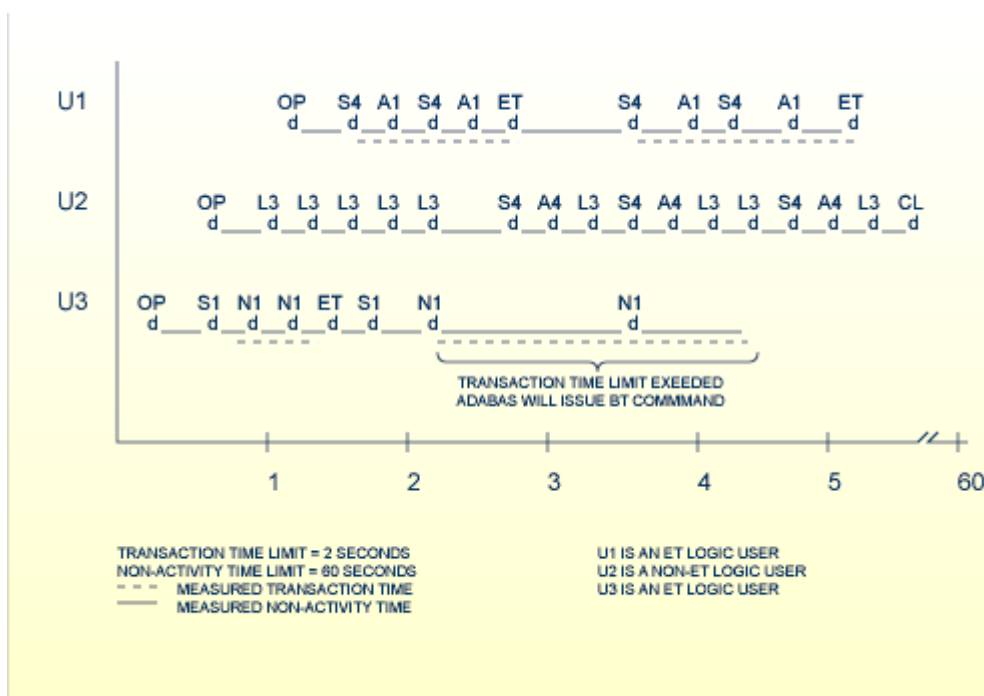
U1
OP S4 A1 S4 A1 ET S4 A1 S4 A1 ET
d d d d d d d d d d d

U2
OP L3 L3 L3 L3 L3 S4 A4 L3 S4 A4 L3 L3 S4 A4 L3 CL
d d d d d d d d d d d d d d d d d

U3
OP S1 N1 N1 ET S1 N1 N1
d d d d d d d d

TRANSACTION TIME LIMIT EXEEDED
ADABAS WILL ISSUE BT COMMAND

1 2 3 4 5 60

TRANSACTION TIME LIMIT = 2 SECONDS
NON-ACTIVITY TIME LIMIT = 60 SECONDS
MEASURED TRANSACTION TIME
MEASURED NON-ACTIVITY TIME

U1 IS AN ET LOGIC USER
U2 IS A NON-ET LOGIC USER
U3 IS AN ET LOGIC USER